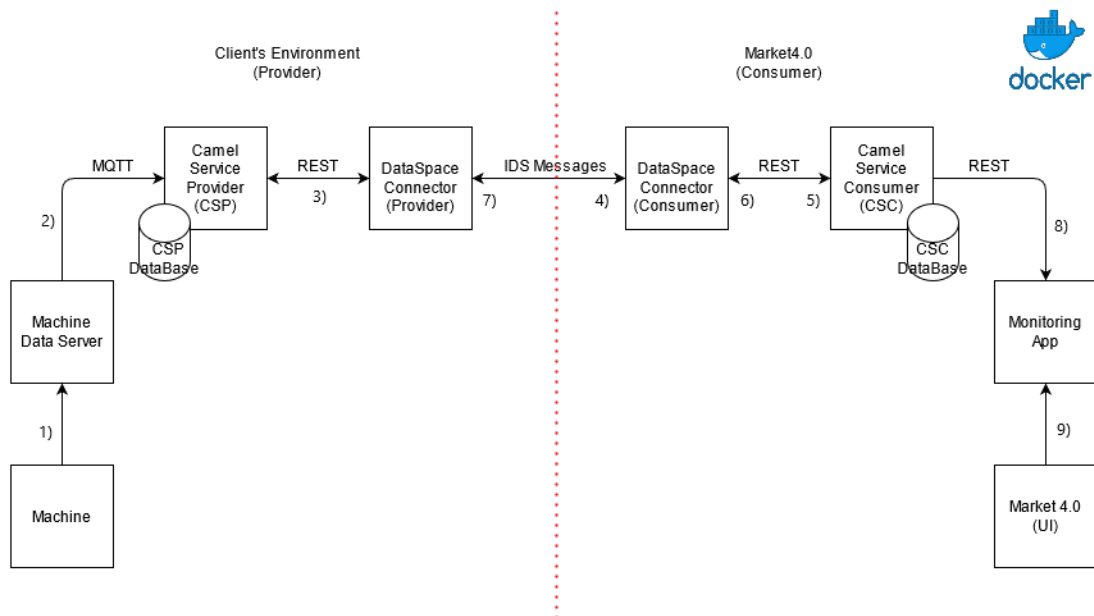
Client's Environment
(Provider)

Market4.0
(Consumer)

docker

MQTT

Camel Service Provider (CSP)

REST

3)

DataSpace Connector (Provider)

7)

IDS Messages

4)

DataSpace Connector (Consumer)

6)

REST

5)

Camel Service Consumer (CSC)

REST

2)

CSP DataBase

CSC DataBase

8)

Machine Data Server

Monitoring App

1)

9)

Machine

Market 4.0 (UI)